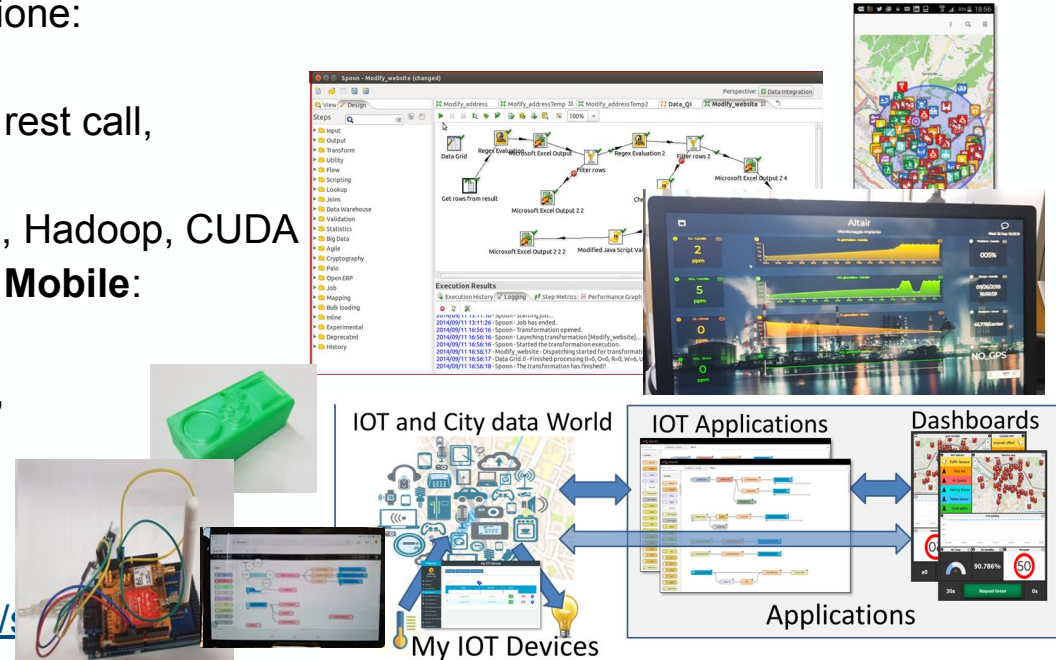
ione:

rest call,

, Hadoop, CUDA
Mobile:

Spoon - Modify_website (changed)
Perspective: Data Integration
View Design
Steps
Input
Output
Transform
Utility
Flow
Scripting
Lookup
Joins
Data Warehouse
Validation
Statistics
Big Data
Agile
Cryptography
Palo
OpenERP
Job
Mapping
Bulk loading
Inline
Experimental
Deprecated
History
Modify_address
Modify_addressTemp
Modify_addressTemp2
Data_QI
Modify_website
100%
Data Grid
Regex Evaluation
Microsoft Excel Output
Regex Evaluation 2
Filter rows 2
Filter rows
Microsoft Excel Output 2 4
Get rows from result
Microsoft Excel Output 2 2
Microsoft Excel Output 2 2 2
Modified Java Script Val
Execution Results
Execution History
Logging
Step Metrics
Performance Graph
2014/09/11 13:11:26 - Spoon - Job has ended.
2014/09/11 16:56:16 - Spoon - Transformation opened.
2014/09/11 16:56:16 - Spoon - Launching transformation [Modify_website]...
2014/09/11 16:56:16 - Spoon - Started the transformation execution.
2014/09/11 16:56:17 - Modify_website - Dispatching started for transformation
2014/09/11 16:56:17 - Data Grid.0 - Finished processing (I=0, O=0, R=0, W=6, U
2014/09/11 16:56:18 - Spoon - The transformation has finished!!

Altair
2
ppm
5
ppm
0
ppm
0
ppm
NO_GPS

IOT and City data World
IOT Applications
Dashboards
My IOT Devices
Applications
90.786%
50